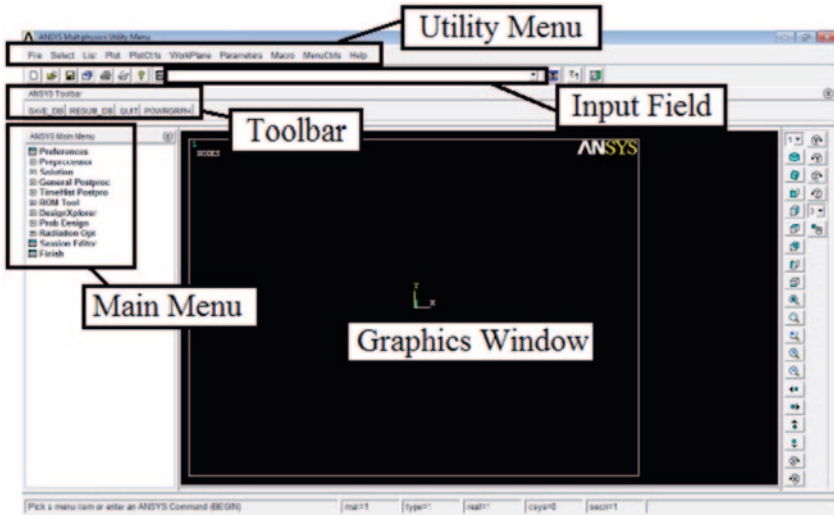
ANSYS Multiphysics Utility Menu

Utility Menu

File Select List Plot PlotCtrls WorkPlane Parameters Macro MenuCtrls Help

ANSYS Toolbar

Input Field

SAVE_DB RESUM_DB QUIT POWRGRPH

Toolbar

ANSYS Main Menu

Preferences
Preprocessor
Solution
General Postproc
TimeHist Postpro
ROM Tool
DesignXplorer
Prob Design
Radiation Opt
Session Editor
Finish

1
NODES

ANSYS

Y
X

Main Menu

Graphics Window

Pick a menu item or enter an ANSYS Command (BEGIN)

mat=1 type=1 real=1 csys=0 secn=1